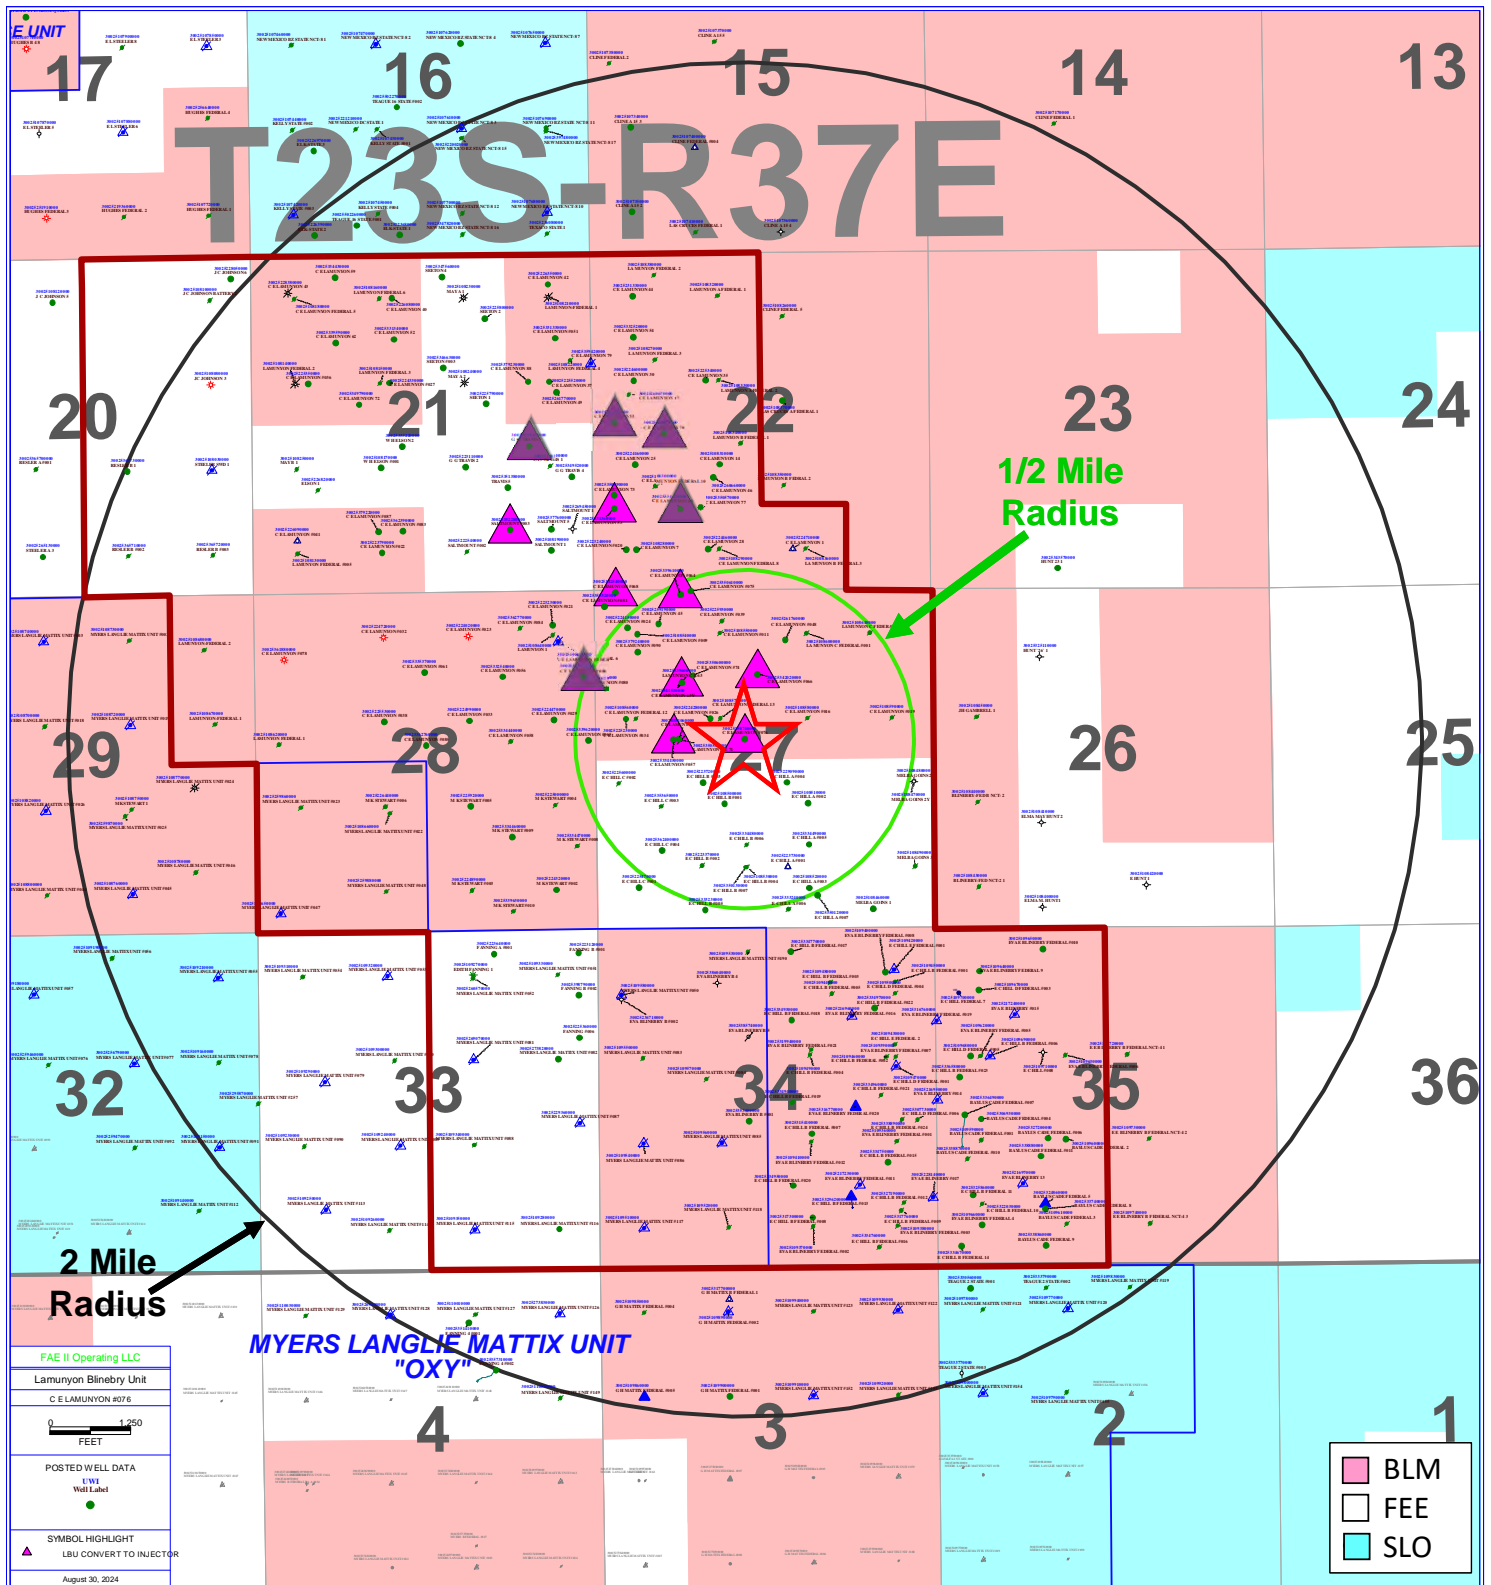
E UNIT

17

16

15

14

13

T23S-R37E

20

21

22

23

24

1/2 Mile Radius

29

28

27

26

25

32

33

34

35

36

2 Mile Radius

MYERS LANGLIE MATTIX UNIT "OXY"

4

3

2

1

FAE II Operating LLC

Lamunyon Blinebry Unit

C E LAMUNYON #076

0 1,250

FEET

POSTED WELL DATA

UWI
Well Label

SYMBOL HIGHLIGHT

LBU CONVERT TO INJECTOR

August 30, 2024

| | |
|---|---|
| | BLM |
| | FEE |
| | SLO |